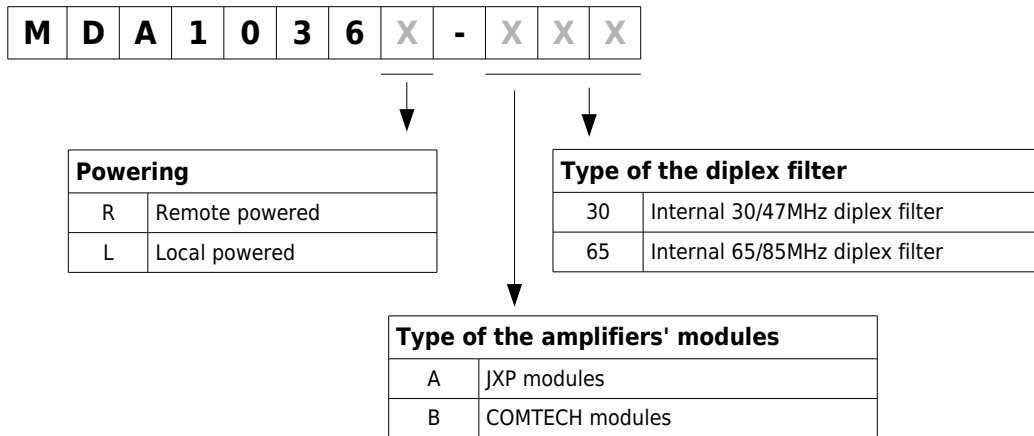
| M | D | A | 1 | 0 | 3 | 6 | X | - | X | X | X |
|---|---|---|---|---|---|---|---|---|---|---|---|

| Powering | |
|---|---|
| R | Remote powered |
| L | Local powered |

| Type of the diplex filter | |
|---|---|
| 30 | Internal 30/47MHz diplex filter |
| 65 | Internal 65/85MHz diplex filter |

| Type of the amplifiers' modules | |
|---|---|
| A | JXP modules |
| B | COMTECH modules |